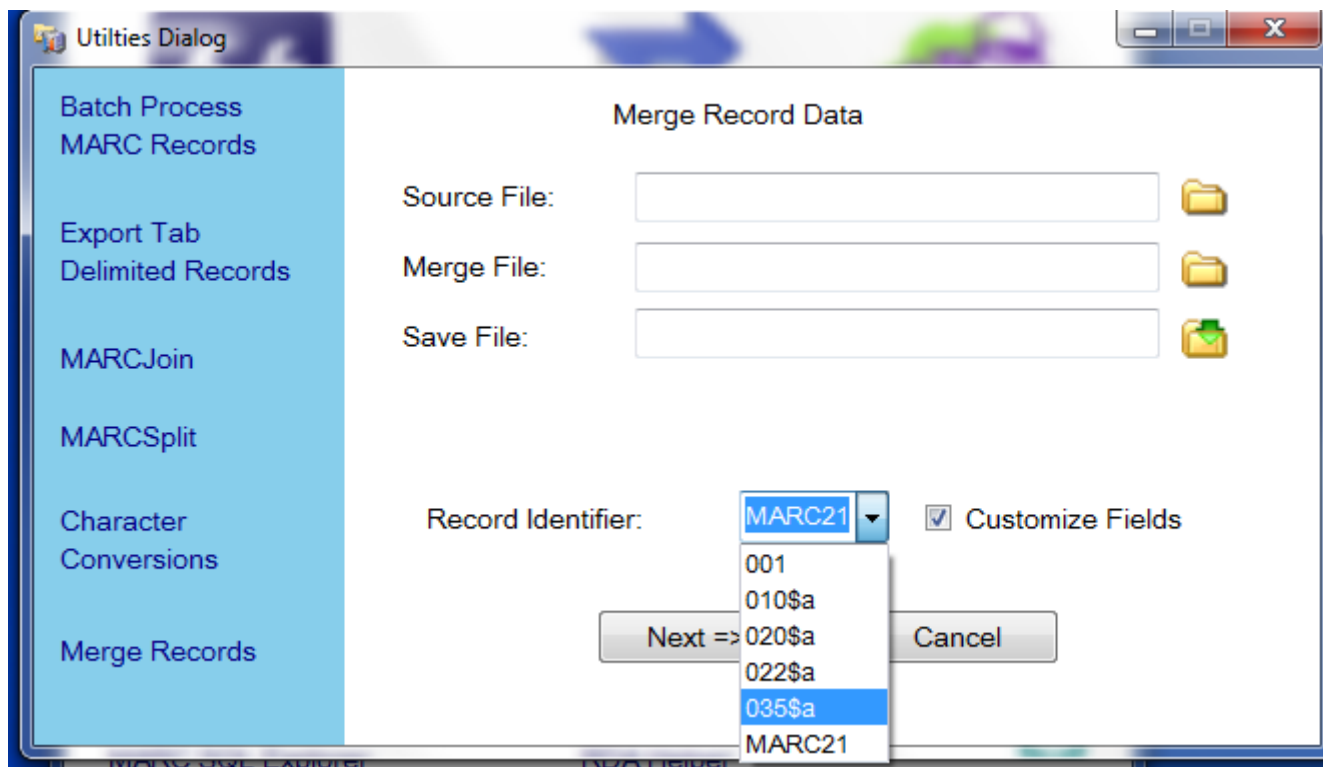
Utilties Dialog

Batch Process MARC Records

Export Tab Delimited Records

MARCJoin

MARCSplit

Character Conversions

Merge Records

Merge Record Data

Source File:

Merge File:

Save File:

Record Identifier: MARC21

Customize Fields

001
010$a
020$a
022$a
035$a
MARC21

Next =>

Cancel